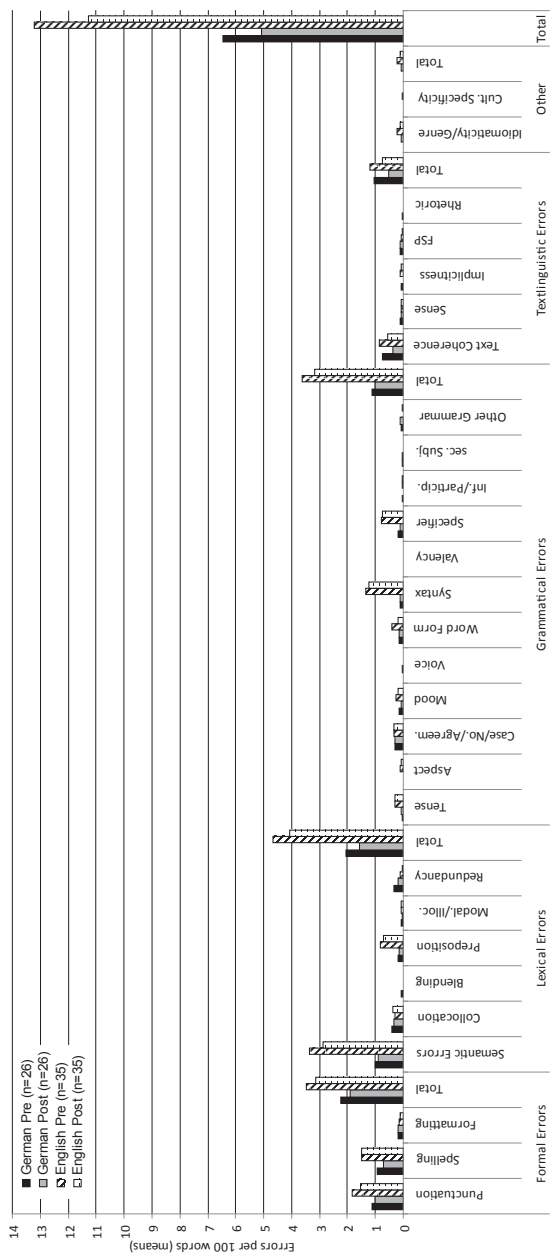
German Pre (n=26)
German Post (n=26)
English Pre (n=35)
English Post (n=35)

Errors per 100 words (means)

14
13
12
11
10
9
8
7
6
5
4
3
2
1
0

Punctuation
Spelling
Formatting
Total
Formal Errors

Semantic Errors
Collocation
Blending
Preposition
Modal./Illoc.
Redundancy
Total
Lexical Errors

Tense
Aspect
Case/No./Agreem.
Mood
Voice
Word Form
Syntax
Valency
Specifier
Inf./Particip.
sec. Subj.
Other Grammar
Total
Grammatical Errors

Text Coherence
Sense
Implicitness
FSP
Rhetoric
Total
Textlinguistic Errors

Idiomaticity/Genre
Cult. Specificity
Total
Other

Total